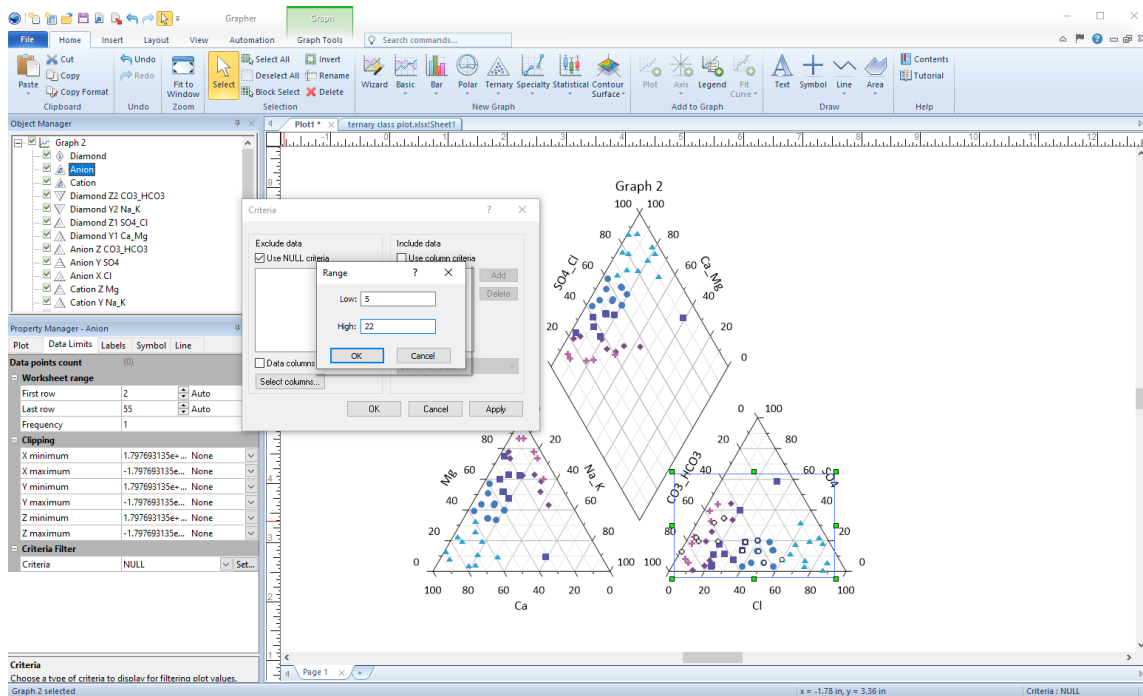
Grapher Graph

File Home Insert Layout View Automation Graph Tools Search commands...

Paste Cut Copy Copy Format Clipboard
Undo Redo Undo
Fit to Window Zoom
Select Select All Deselect All Block Select Invert Rename Delete Selection
Wizard Basic Bar Polar Ternary Specialty Statistical Contour Surface New Graph
Plot Axis Legend Fit Curve Add to Graph
Text Symbol Line Area Draw
Contents Tutorial Help

Object Manager
Graph 2
Diamond
Anion
Cation
Diamond Z2 CO3_HCO3
Diamond Y2 Na_K
Diamond Z1 SO4_Cl
Diamond Y1 Ca_Mg
Anion Z CO3_HCO3
Anion Y SO4
Anion X Cl
Cation Z Mg
Cation Y Na_K

Property Manager - Anion
Plot Data Limits Labels Symbol Line

| | | |
|---|---|---|
| Data points count | (0) | |
| Worksheet range | | |
| First row | 2 | Auto |
| Last row | 55 | Auto |
| Frequency | 1 | |
| Clipping | | |
| X minimum | 1.797693135e+... | None |
| X maximum | -1.797693135e... | None |
| Y minimum | 1.797693135e+... | None |
| Y maximum | -1.797693135e... | None |
| Z minimum | 1.797693135e+... | None |
| Z maximum | -1.797693135e... | None |
| Criteria Filter | | |
| Criteria | NULL | Set... |

Criteria
Choose a type of criteria to display for filtering plot values.

Plot1 * ternary class plot.xlsx!Sheet1

Criteria
Exclude data
Use NULL criteria
Data columns
Select columns...
Include data
Use column criteria
Add
Delete
OK Cancel Apply

Range
Low: 5
High: 22
OK Cancel

Graph 2
100 100
80 80
SO4_Cl 60 60 Ca_Mg
40 40
20 20
0 0
80 80
Mg 60 60 Na_K
40 40
20 20
0 0
100 80 60 40 20 0
Ca
0 100
20 80
CO3_HCO3 40 60 SO4
60 40
80 20
100 0
0 20 40 60 80 100
Cl

Page 1

Graph 2 selected x = -1.78 in, y = 3.36 in Criteria : NULL